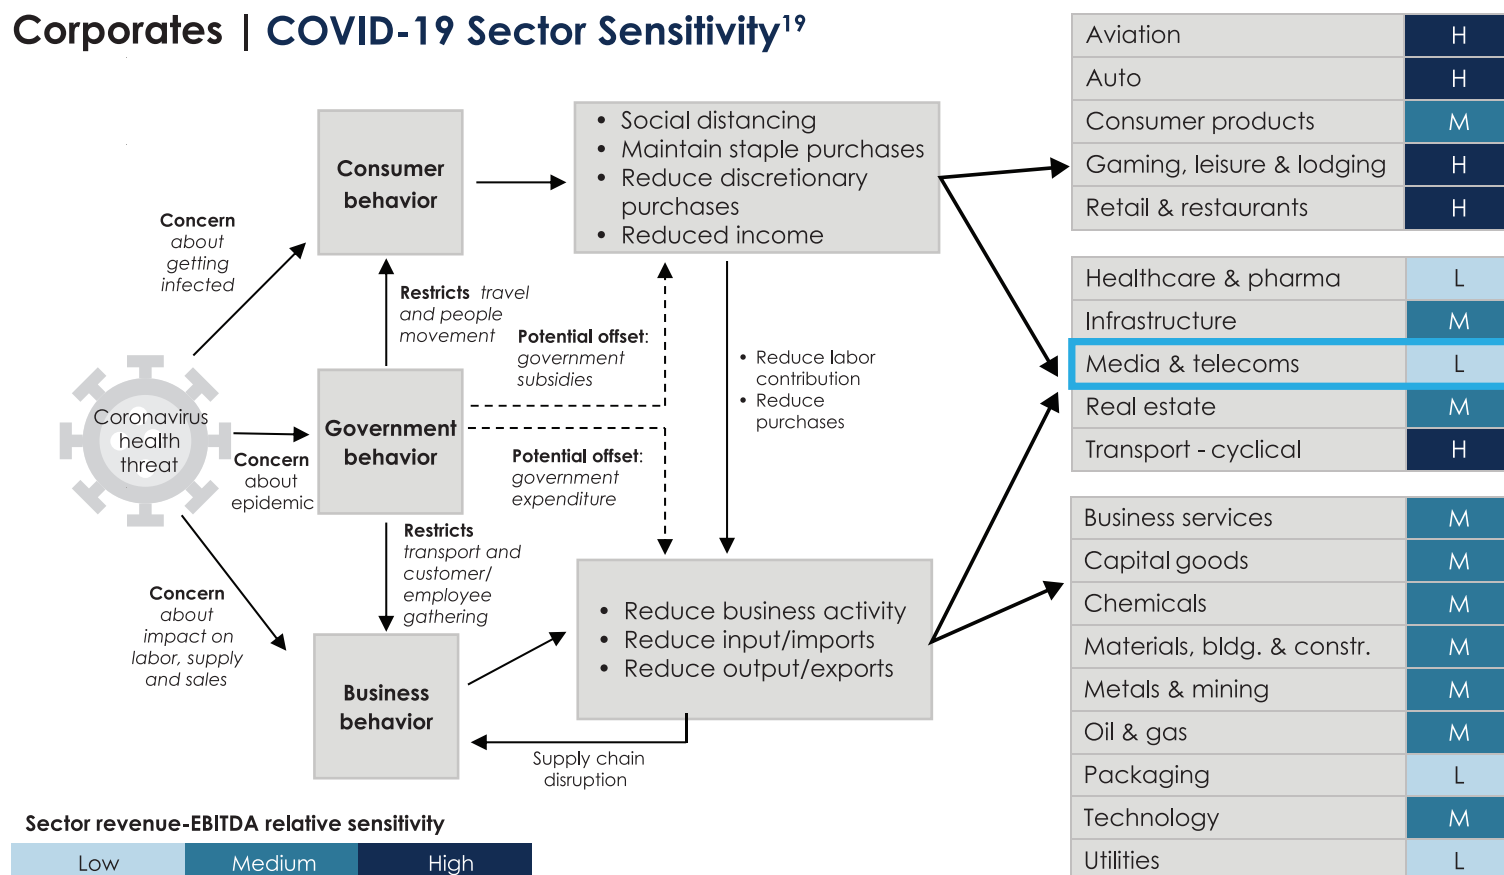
Corporates | COVID-19 Sector Sensitivity$^{19}$

Coronavirus health threat

Concern about getting infected

Concern about epidemic

Concern about impact on labor, supply and sales

Consumer behavior

Restricts travel and people movement

Government behavior

Restricts transport and customer/ employee gathering

Business behavior

- Social distancing
- Maintain staple purchases
- Reduce discretionary purchases
- Reduced income

Potential offset: government subsidies

Potential offset: government expenditure

- Reduce labor contribution
- Reduce purchases

- Reduce business activity
- Reduce input/imports
- Reduce output/exports

Supply chain disruption

Sector revenue-EBITDA relative sensitivity

| Low | Medium | High |
|---|---|---|

| | |
|---|---|
| Aviation | H |
| Auto | H |
| Consumer products | M |
| Gaming, leisure & lodging | H |
| Retail & restaurants | H |

| | |
|---|---|
| Healthcare & pharma | L |
| Infrastructure | M |
| Media & telecoms | L |
| Real estate | M |
| Transport - cyclical | H |

| | |
|---|---|
| Business services | M |
| Capital goods | M |
| Chemicals | M |
| Materials, bldg. & constr. | M |
| Metals & mining | M |
| Oil & gas | M |
| Packaging | L |
| Technology | M |
| Utilities | L |